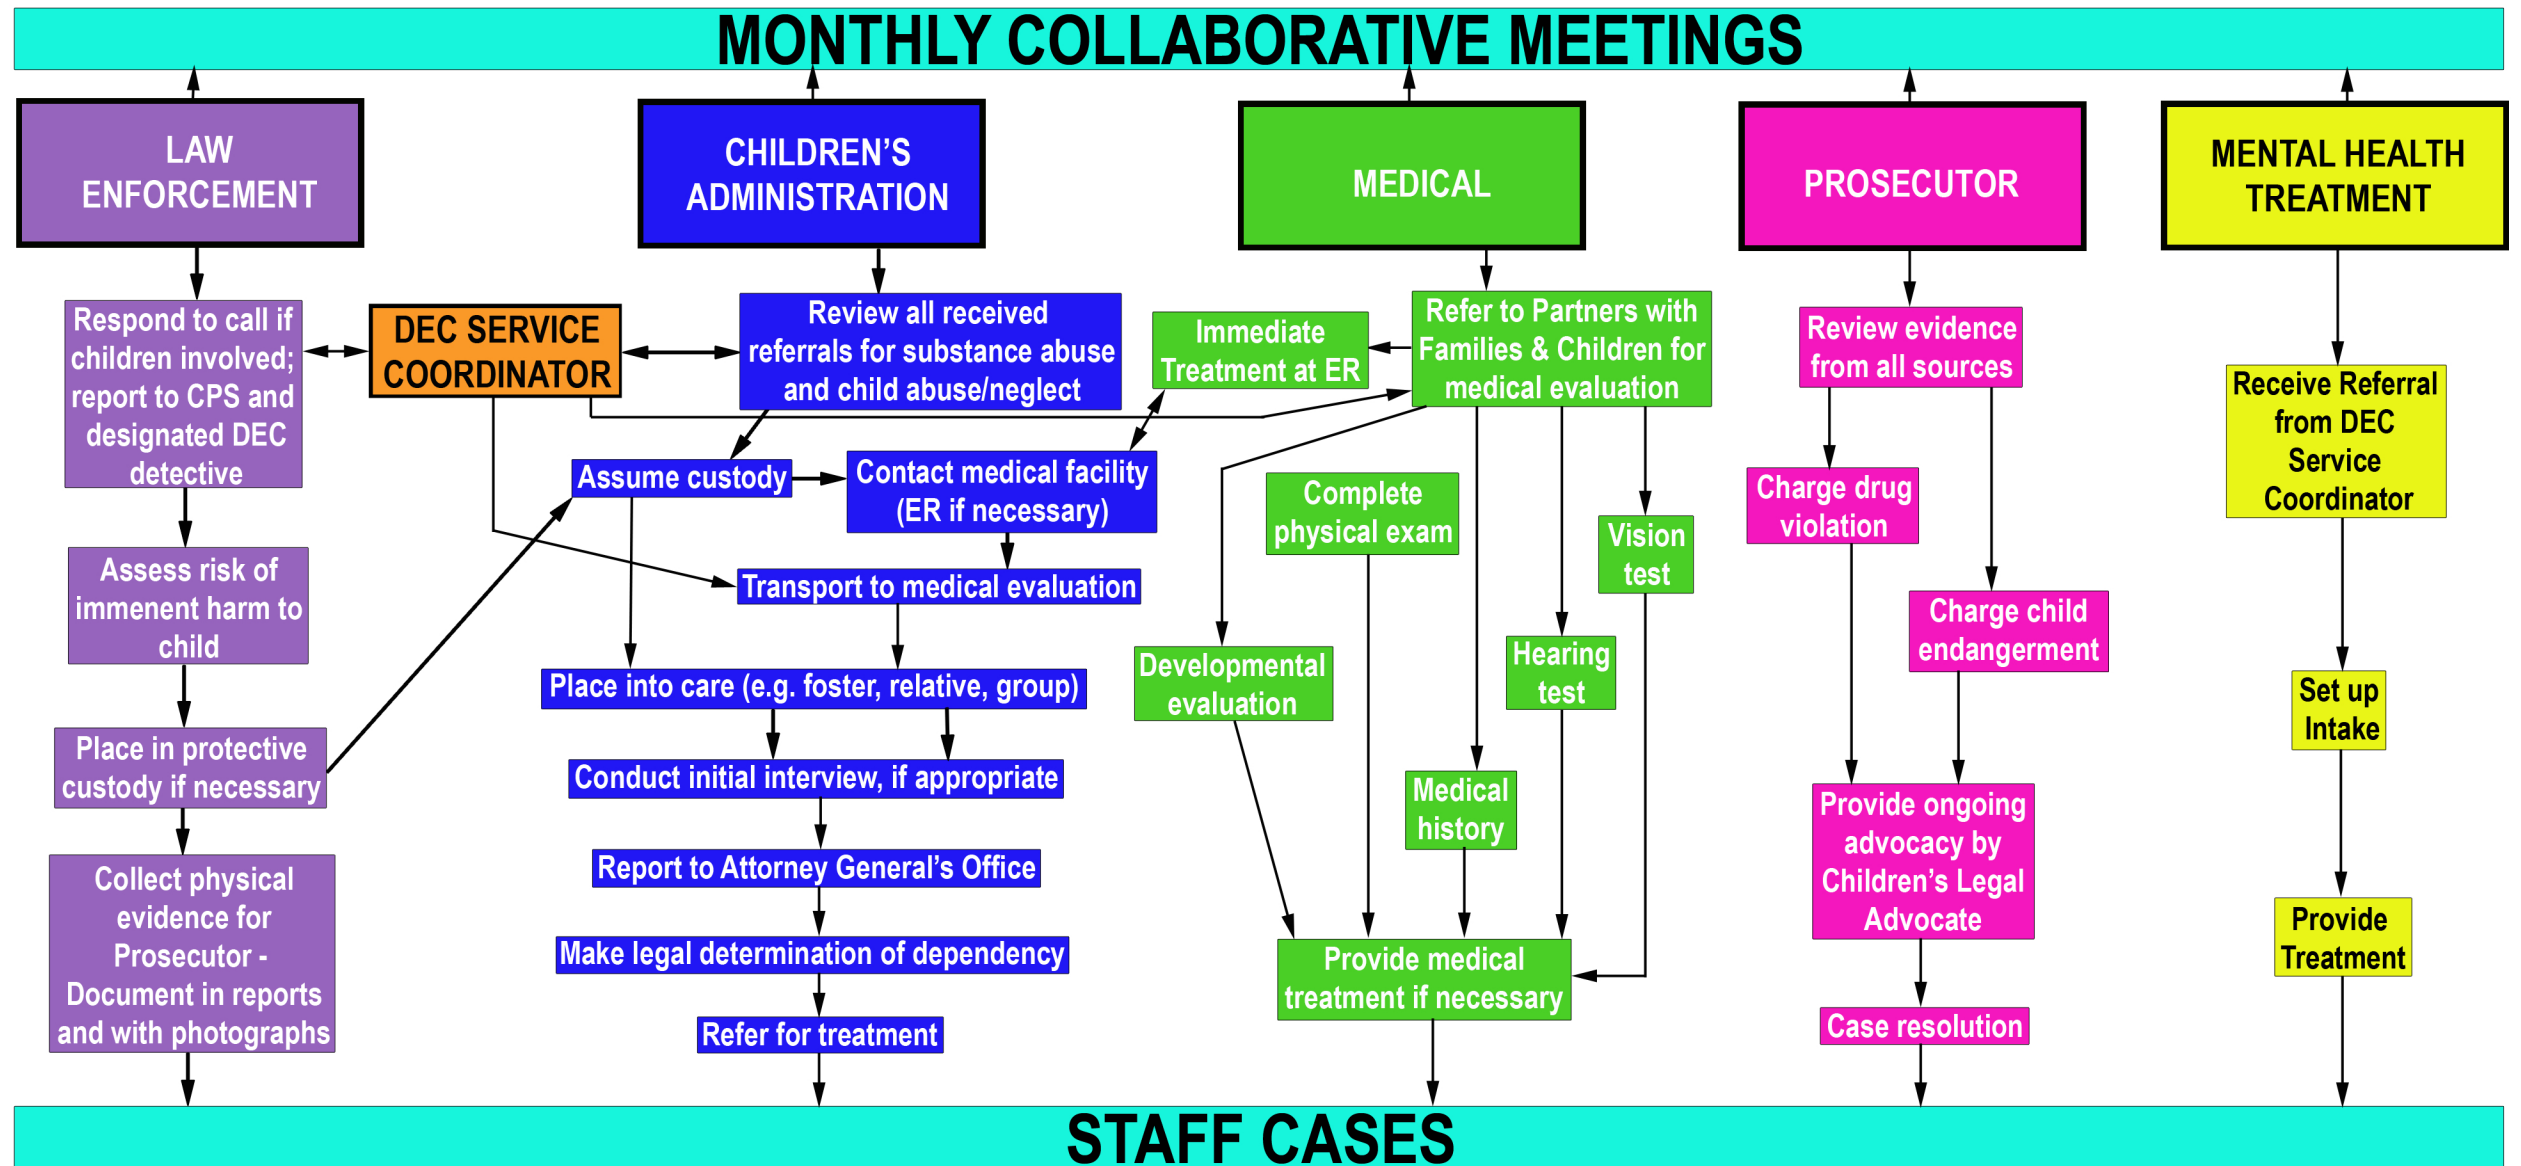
MONTHLY COLLABORATIVE MEETINGS

LAW ENFORCEMENT

CHILDREN'S ADMINISTRATION

MEDICAL

PROSECUTOR

MENTAL HEALTH TREATMENT

Respond to call if children involved; report to CPS and designated DEC detective

DEC SERVICE COORDINATOR

Review all received referrals for substance abuse and child abuse/neglect

Immediate Treatment at ER

Refer to Partners with Families & Children for medical evaluation

Review evidence from all sources

Receive Referral from DEC Service Coordinator

Assume custody

Contact medical facility (ER if necessary)

Complete physical exam

Vision test

Charge drug violation

Assess risk of immenent harm to child

Transport to medical evaluation

Charge child endangerment

Hearing test

Developmental evaluation

Place into care (e.g. foster, relative, group)

Set up Intake

Place in protective custody if necessary

Conduct initial interview, if appropriate

Medical history

Provide ongoing advocacy by Children's Legal Advocate

Collect physical evidence for Prosecutor - Document in reports and with photographs

Report to Attorney General's Office

Provide Treatment

Make legal determination of dependency

Provide medical treatment if necessary

Case resolution

Refer for treatment

STAFF CASES